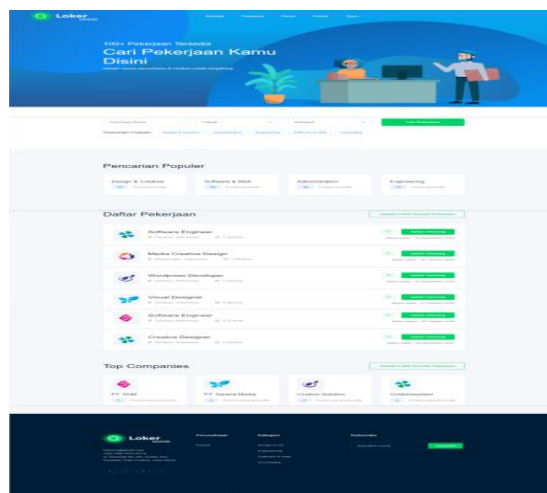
Loker

100+ Pekerjaan Tersedia
Cari Pekerjaan Kamu Disini

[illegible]

Cari Pekerjaan

Pencarian Populer: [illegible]

Pencarian Populer

Design & Creative
Software & Web
Administration
Engineering

Daftar Pekerjaan

Software Engineer
Media Creative Design
Wordpress Developer
Visual Designer
Software Engineer
Creative Designer

Top Companies

PT. ROW
PT. Sarana Media
Creative Solution
Creativesystem

Loker